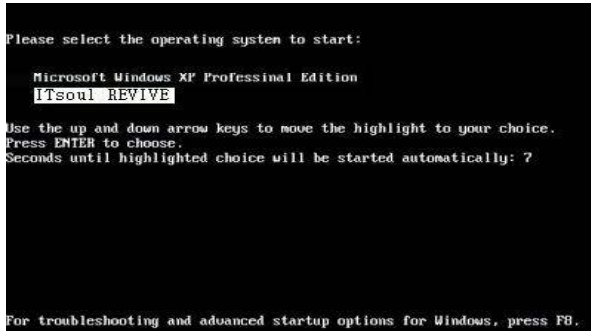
Please select the operating system to start:

Microsoft Windows XP Professinal Edition
ITsoul REVIVE

Use the up and down arrow keys to move the highlight to your choice.
Press ENTER to choose.
Seconds until highlighted choice will be started automatically: 7

For troubleshooting and advanced startup options for Windows, press F8.